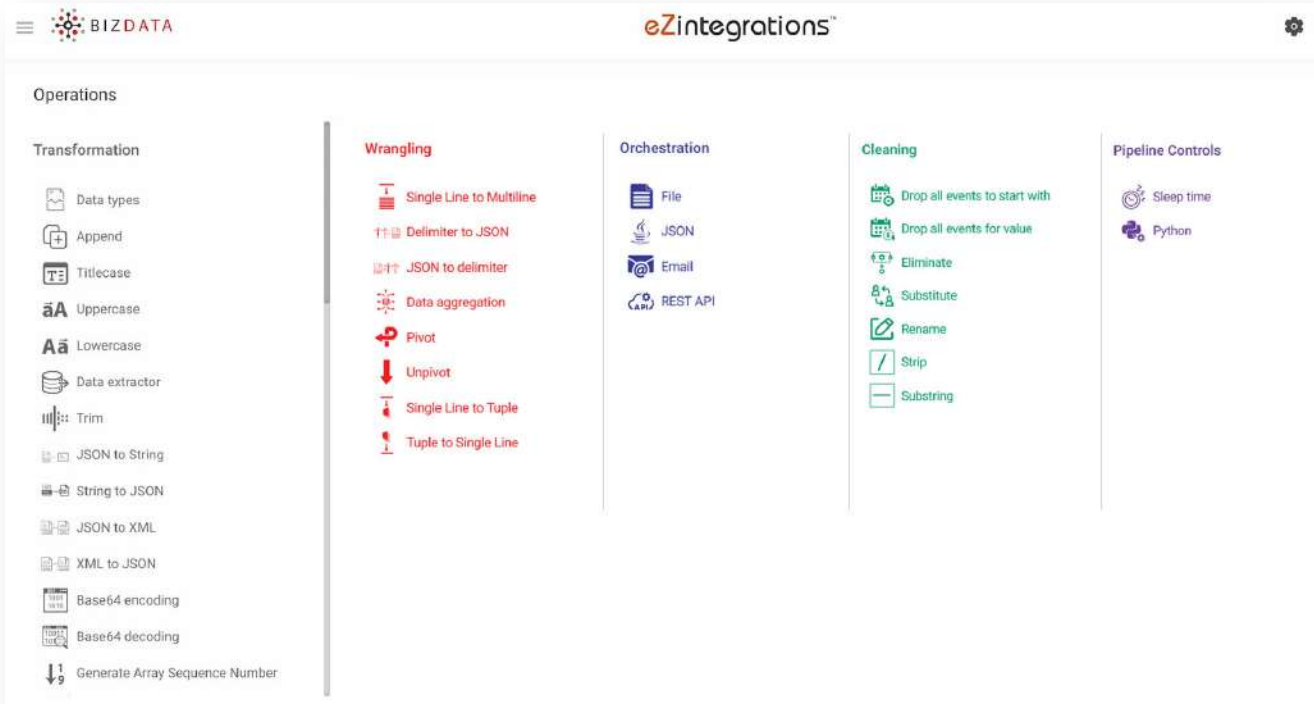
BIZDATA

eZintegrations™

Operations

Transformation

Data types
Append
Titlecase
Uppercase
Lowercase
Data extractor
Trim
JSON to String
String to JSON
JSON to XML
XML to JSON
Base64 encoding
Base64 decoding
Generate Array Sequence Number

Wrangling

Single Line to Multiline
Delimiter to JSON
JSON to delimiter
Data aggregation
Pivot
Unpivot
Single Line to Tuple
Tuple to Single Line

Orchestration

File
JSON
Email
REST API

Cleaning

Drop all events to start with
Drop all events for value
Eliminate
Substitute
Rename
Strip
Substring

Pipeline Controls

Sleep time
Python